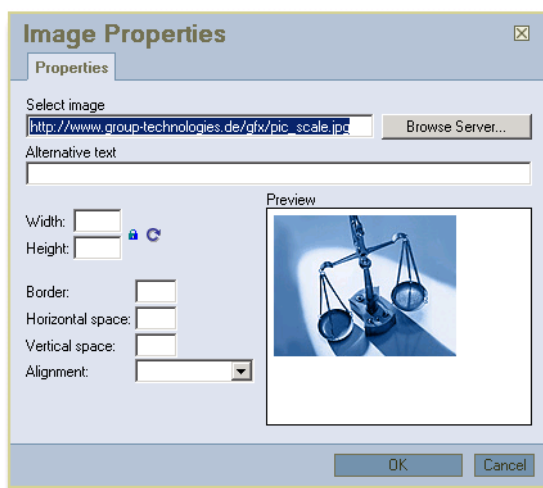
Image Properties

Properties

Select image

http://www.group-technologies.de/gfx/pic_scale.jpg

Browse Server...

Alternative text

Width:

Height:

Preview

Border:

Horizontal space:

Vertical space:

Alignment:

OK

Cancel